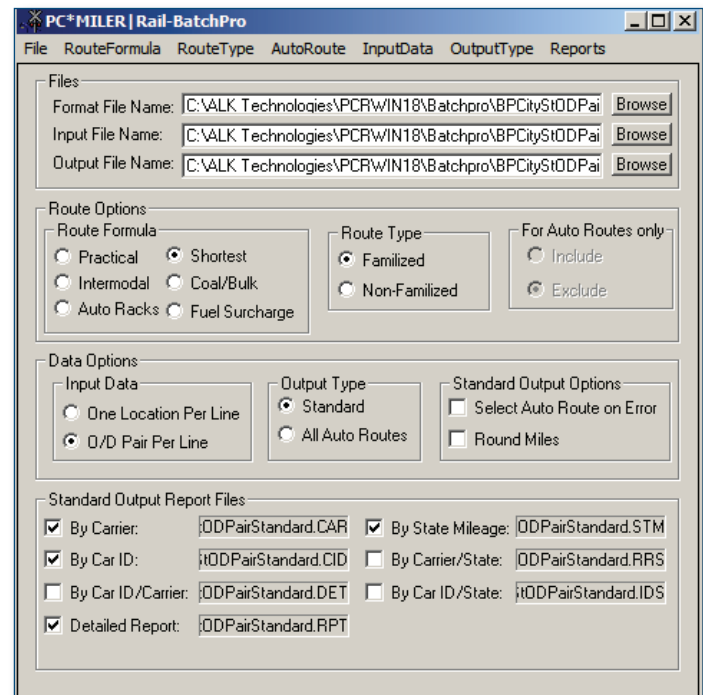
PC*MILER | Rail-BatchPro

File RouteFormula RouteType AutoRoute InputData OutputType Reports

Files
Format File Name: C:\ALK Technologies\PCRWIN18\Batchpro\BPCityStODPai Browse
Input File Name: C:\ALK Technologies\PCRWIN18\Batchpro\BPCityStODPai Browse
Output File Name: C:\ALK Technologies\PCRWIN18\Batchpro\BPCityStODPai Browse

Route Options
Route Formula
Practical
Shortest
Intermodal
Coal/Bulk
Auto Racks
Fuel Surcharge

Route Type
Familized
Non-Familized

For Auto Routes only
Include
Exclude

Data Options
Input Data
One Location Per Line
O/D Pair Per Line

Output Type
Standard
All Auto Routes

Standard Output Options
Select Auto Route on Error
Round Miles

Standard Output Report Files
By Carrier: ODPairStandard.CAR
By State Mileage: ODPairStandard.STM
By Car ID: tODPairStandard.CID
By Carrier/State: ODPairStandard.RRS
By Car ID/Carrier: ODPairStandard.DET
By Car ID/State: tODPairStandard.IDS
Detailed Report: ODPairStandard.RPT